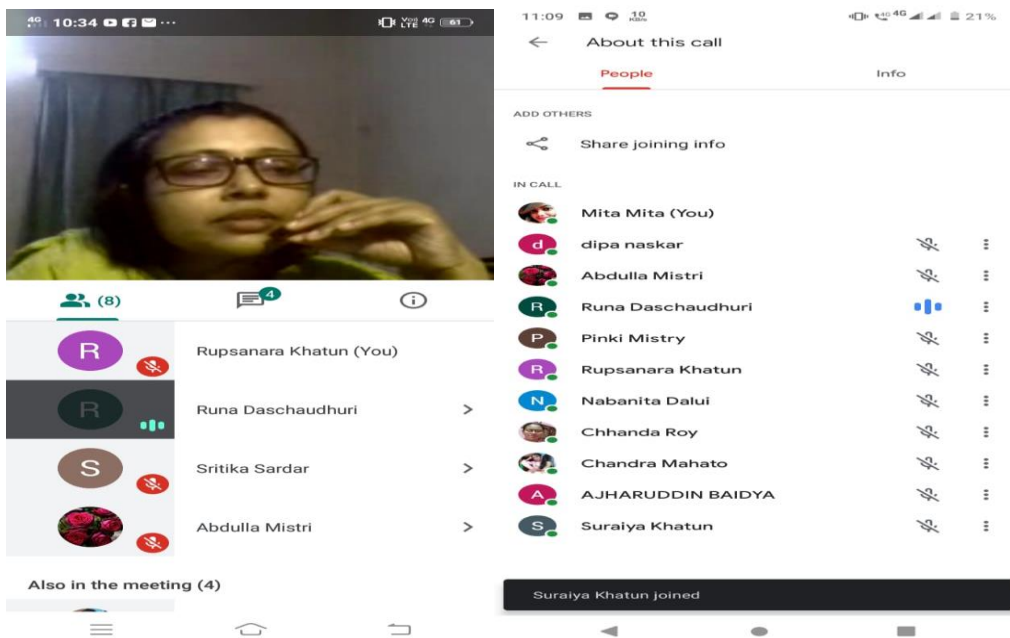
4G 10:34 ...

Vo) LTE 4G 61

(8)

4

R

Rupsanara Khatun (You)

R

Runa Daschaudhuri >

S

Sritika Sardar >

Abdulla Mistri >

Also in the meeting (4)

11:09 10 KB/s

4G 21%

← About this call

People

Info

ADD OTHERS

Share joining info

IN CALL

Mita Mita (You)

d dipa naskar

Abdulla Mistri

R Runa Daschaudhuri

P Pinki Mistry

R Rupsanara Khatun

N Nabanita Dalui

Chhanda Roy

Chandra Mahato

A AJHARUDDIN BAIDYA

S Suraiya Khatun

Suraiya Khatun joined